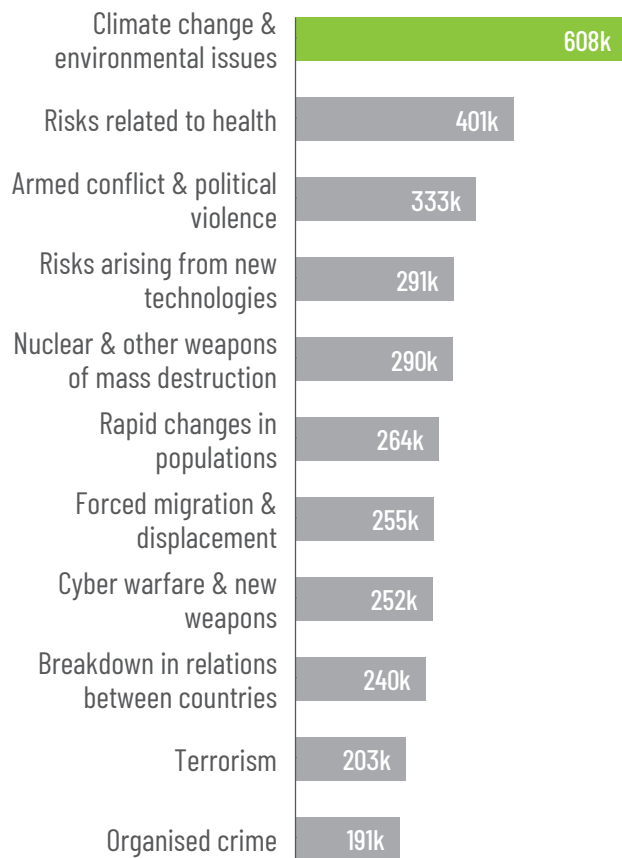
Climate change & environmental issues 608k

Risks related to health 401k

Armed conflict & political violence 333k

Risks arising from new technologies 291k

Nuclear & other weapons of mass destruction 290k

Rapid changes in populations 264k

Forced migration & displacement 255k

Cyber warfare & new weapons 252k

Breakdown in relations between countries 240k

Terrorism 203k

Organised crime 191k